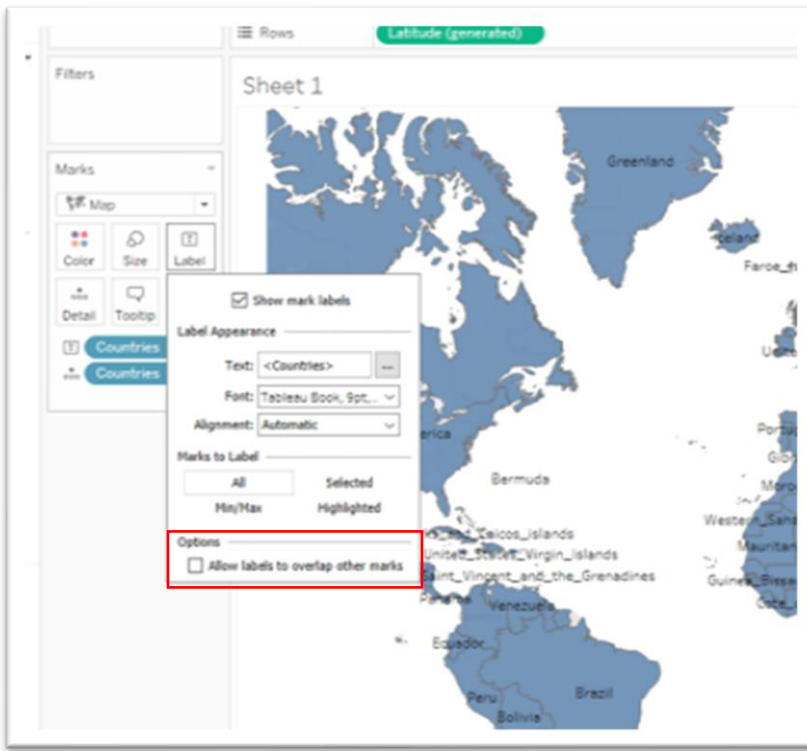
Rows
Latitude (generated)

Filters

Sheet 1

Marks
Map
Color
Size
Label
Detail
Tooltip
Countries
Countries

Show mark labels
Label Appearance
Text: <Countries>
Font: Tableau Book, 9pt,...
Alignment: Automatic
Marks to Label
All
Selected
Min/Max
Highlighted
Options
Allow labels to overlap other marks

Greenland
Iceland
Faroe_Is
United
Portu
Gib
Moro
Western_Saha
Mauritan
Guinea_Bissau
Cote_
America
Bermuda
Turks_and_Caicos_Islands
United_States_Virgin_Islands
Saint_Vincent_and_the_Grenadines
Panama
Venezuela
Ecuador
Peru
Brazil
Bolivia